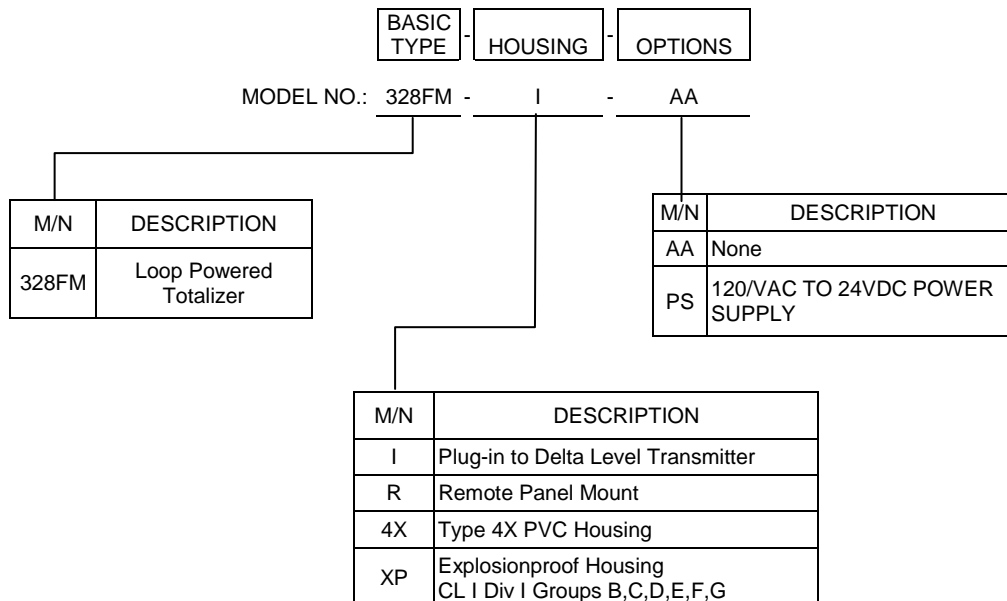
BASIC TYPE - HOUSING - OPTIONS

MODEL NO.: 328FM - I - AA

| M/N | DESCRIPTION |
|---|---|
| 328FM | Loop Powered Totalizer |

| M/N | DESCRIPTION |
|---|---|
| AA | None |
| PS | 120/VAC TO 24VDC POWER SUPPLY |

| M/N | DESCRIPTION |
|---|---|
| I | Plug-in to Delta Level Transmitter |
| R | Remote Panel Mount |
| 4X | Type 4X PVC Housing |
| XP | Explosionproof Housing CL I Div I Groups B,C,D,E,F,G |